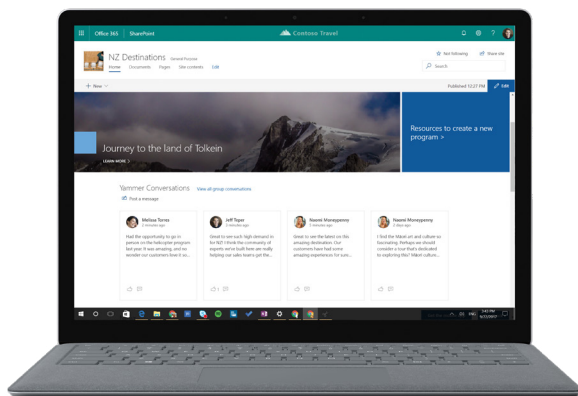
Office 365 | SharePoint

Contoso Travel

NZ Destinations General Purpose

Home Documents Pages Site contents Edit

Not following Share site

Search

+ New

Published 12:27 PM Edit

Journey to the land of Tolkein

LEARN MORE >

Resources to create a new program >

Yammer Conversations View all group conversations

Post a message

Melissa Torres

Had the opportunity to go in person on the helicopter program last year. It was amazing, and no wonder our customers love it so...

Jeff Teper

Great to see such high demand in for NZ! I think the community of experts we've built here are really helping our sales teams get the...

Naomi Moneypenny

Great to see the latest on this amazing destination. Our customers have had some amazing experiences for sure...

Naomi Moneypenny

I find the Māori art and culture so fascinating. Perhaps we should consider a tour that's dedicated to exploring this? Māori cultural...